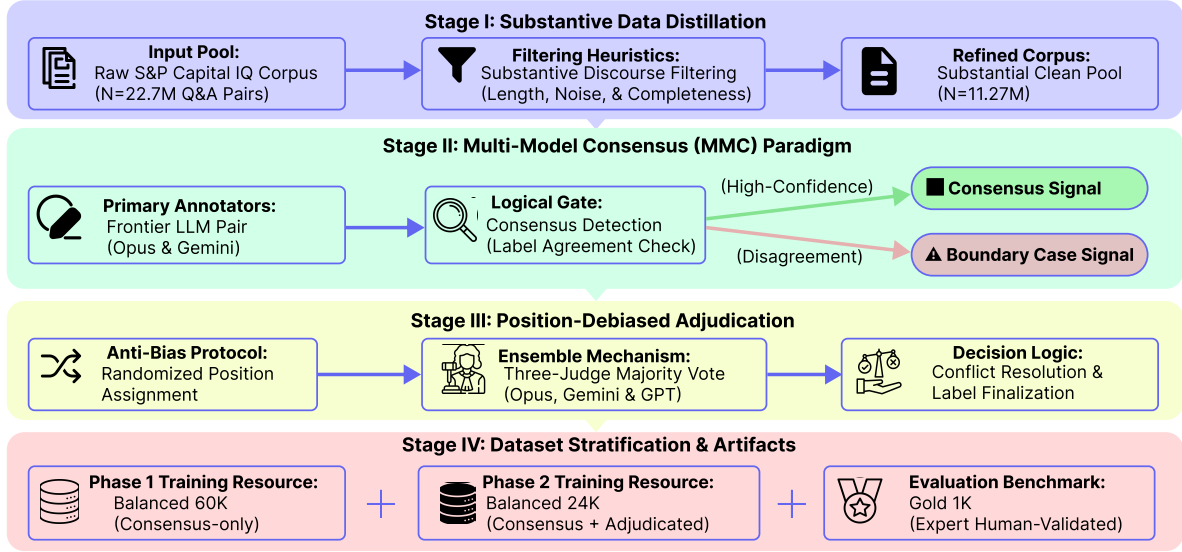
Stage I: Substantive Data Distillation

Input Pool:
Raw S&P Capital IQ Corpus
(N=22.7M Q&A Pairs)

Filtering Heuristics:
Substantive Discourse Filtering
(Length, Noise, & Completeness)

Refined Corpus:
Substantial Clean Pool
(N=11.27M)

Stage II: Multi-Model Consensus (MMC) Paradigm

Primary Annotators:
Frontier LLM Pair
(Opus & Gemini)

Logical Gate:
Consensus Detection
(Label Agreement Check)

(High-Confidence)

Consensus Signal

(Disagreement)

Boundary Case Signal

Stage III: Position-Debiased Adjudication

Anti-Bias Protocol:
Randomized Position
Assignment

Ensemble Mechanism:
Three-Judge Majority Vote
(Opus, Gemini & GPT)

Decision Logic:
Conflict Resolution &
Label Finalization

Stage IV: Dataset Stratification & Artifacts

Phase 1 Training Resource:
Balanced 60K
(Consensus-only)

+

Phase 2 Training Resource:
Balanced 24K
(Consensus + Adjudicated)

+

Evaluation Benchmark:
Gold 1K
(Expert Human-Validated)